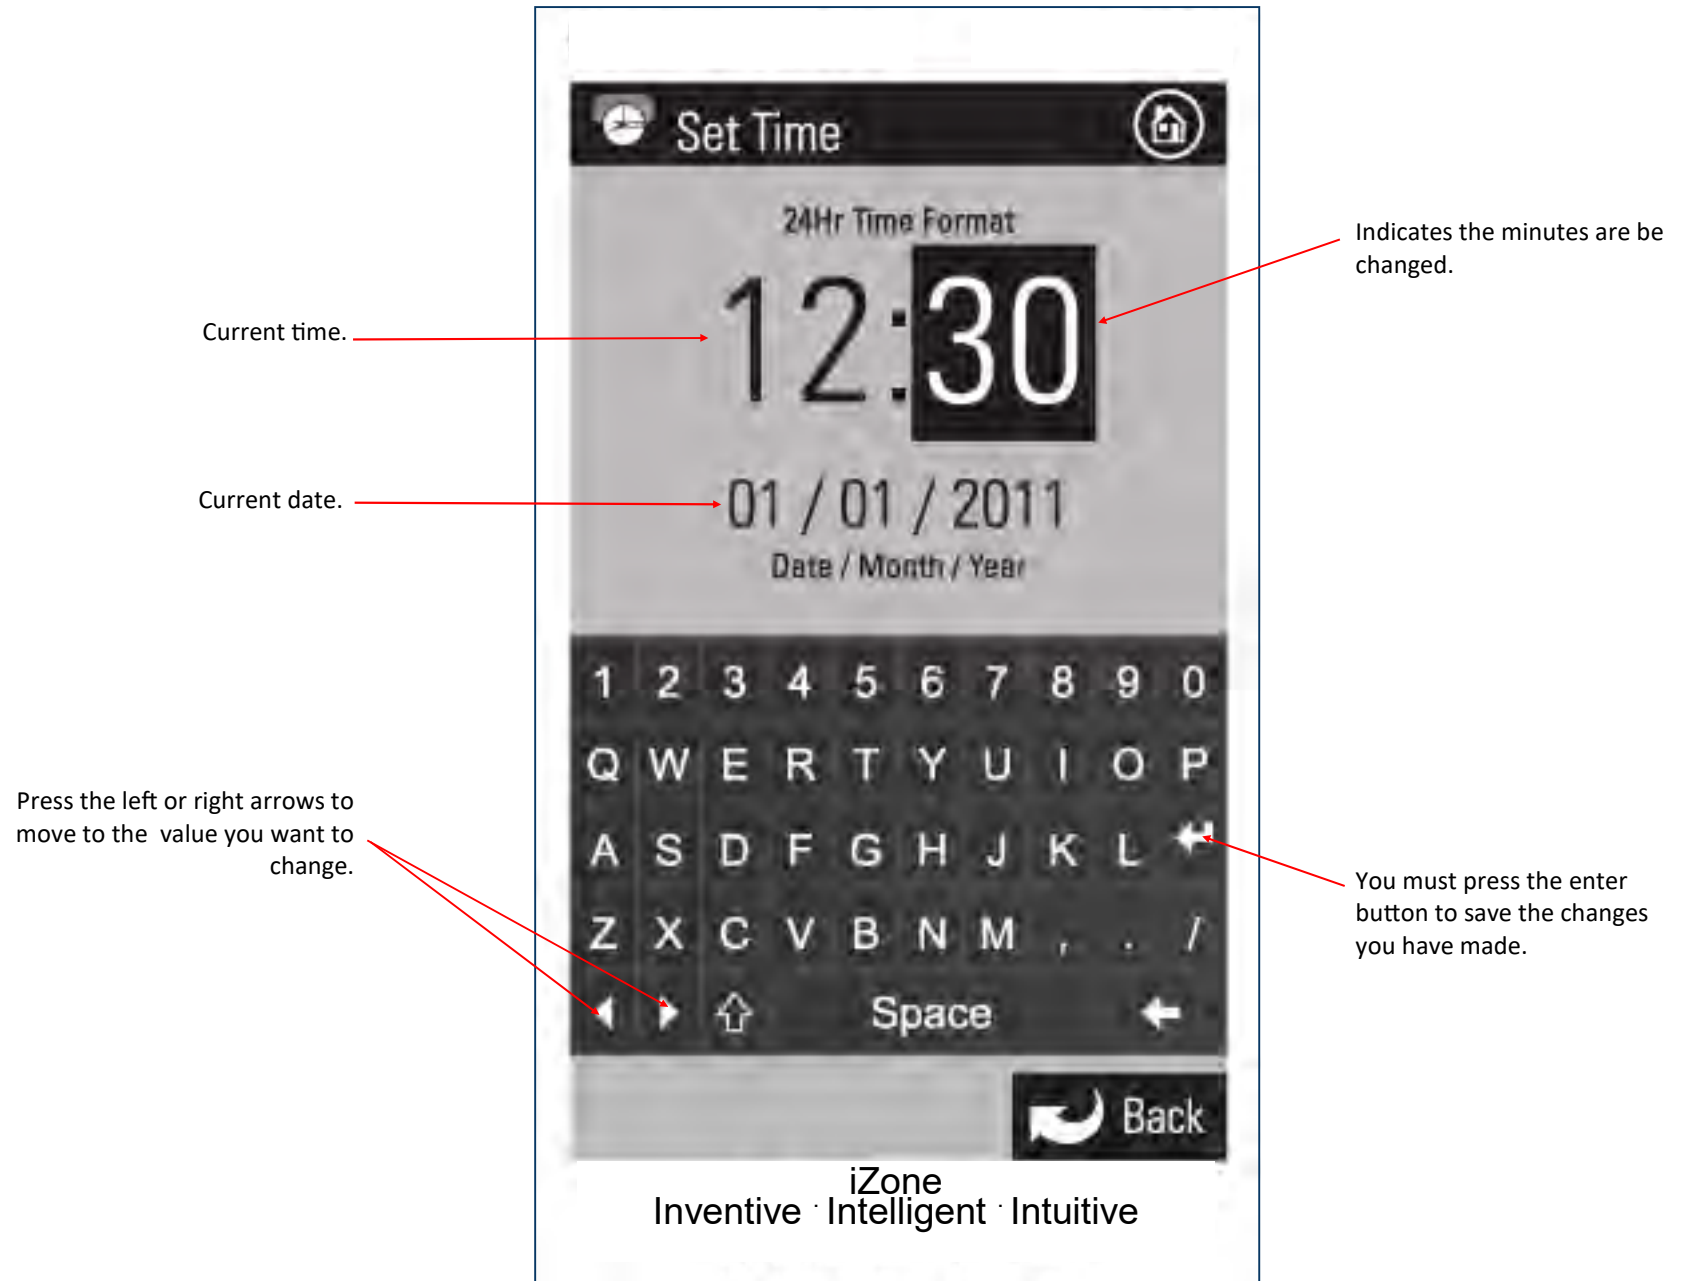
Set Time

24Hr Time Format

12:30

01 / 01 / 2011

Date / Month / Year

Indicates the minutes are be changed.

Current time.

Current date.

1 2 3 4 5 6 7 8 9 0
Q W E R T Y U I O P
A S D F G H J K L
Z X C V B N M , . /
Space

Press the left or right arrows to move to the value you want to change.

You must press the enter button to save the changes you have made.

Back

iZone
Inventive · Intelligent · Intuitive